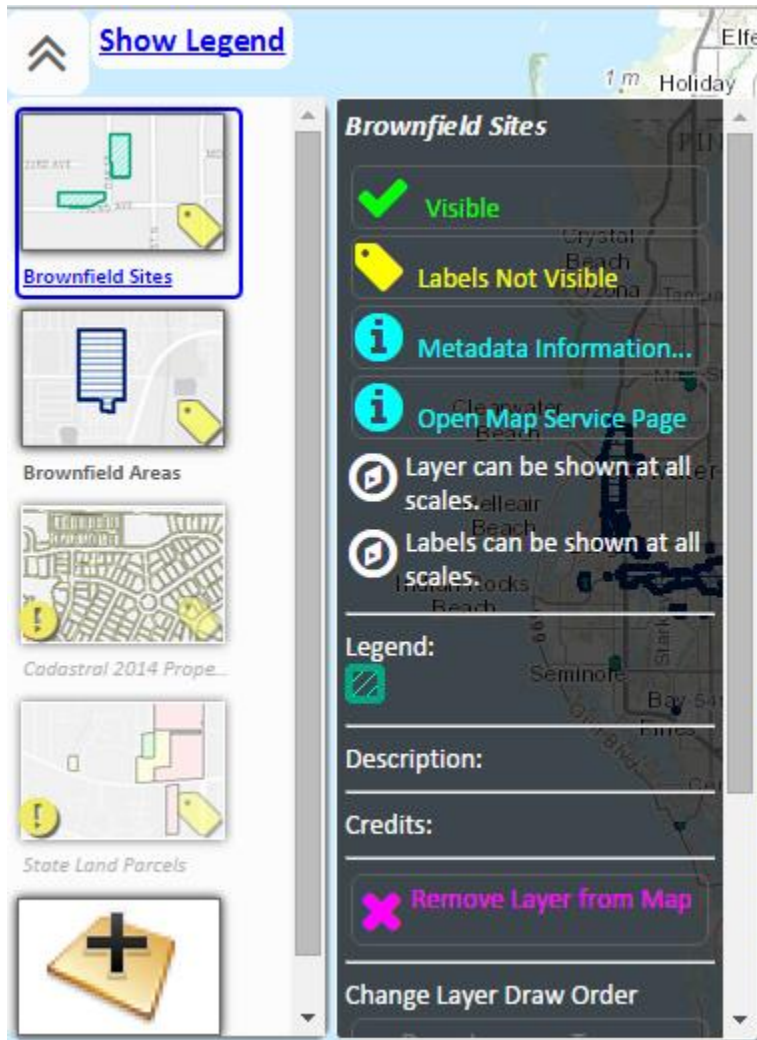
Show Legend

Brownfield Sites

Brownfield Areas

Cadastral 2014 Prope...

State Land Parcels

Brownfield Sites

Visible

Labels Not Visible

Metadata Information...

Open Map Service Page

Layer can be shown at all scales.

Labels can be shown at all scales.

Legend:

Description:

Credits:

Remove Layer from Map

Change Layer Draw Order